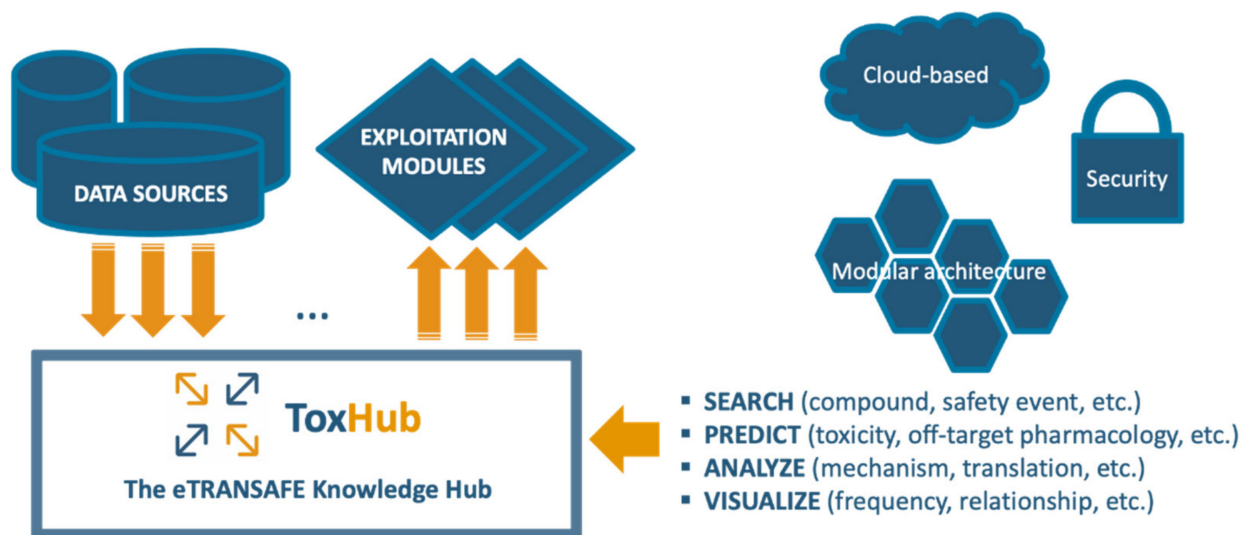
DATA SOURCES

EXPLOITATION MODULES

Cloud-based

Security

Modular architecture

...

ToxHub

The eTRANSAFE Knowledge Hub

- **SEARCH** (compound, safety event, etc.)
- **PREDICT** (toxicity, off-target pharmacology, etc.)
- **ANALYZE** (mechanism, translation, etc.)
- **VISUALIZE** (frequency, relationship, etc.)